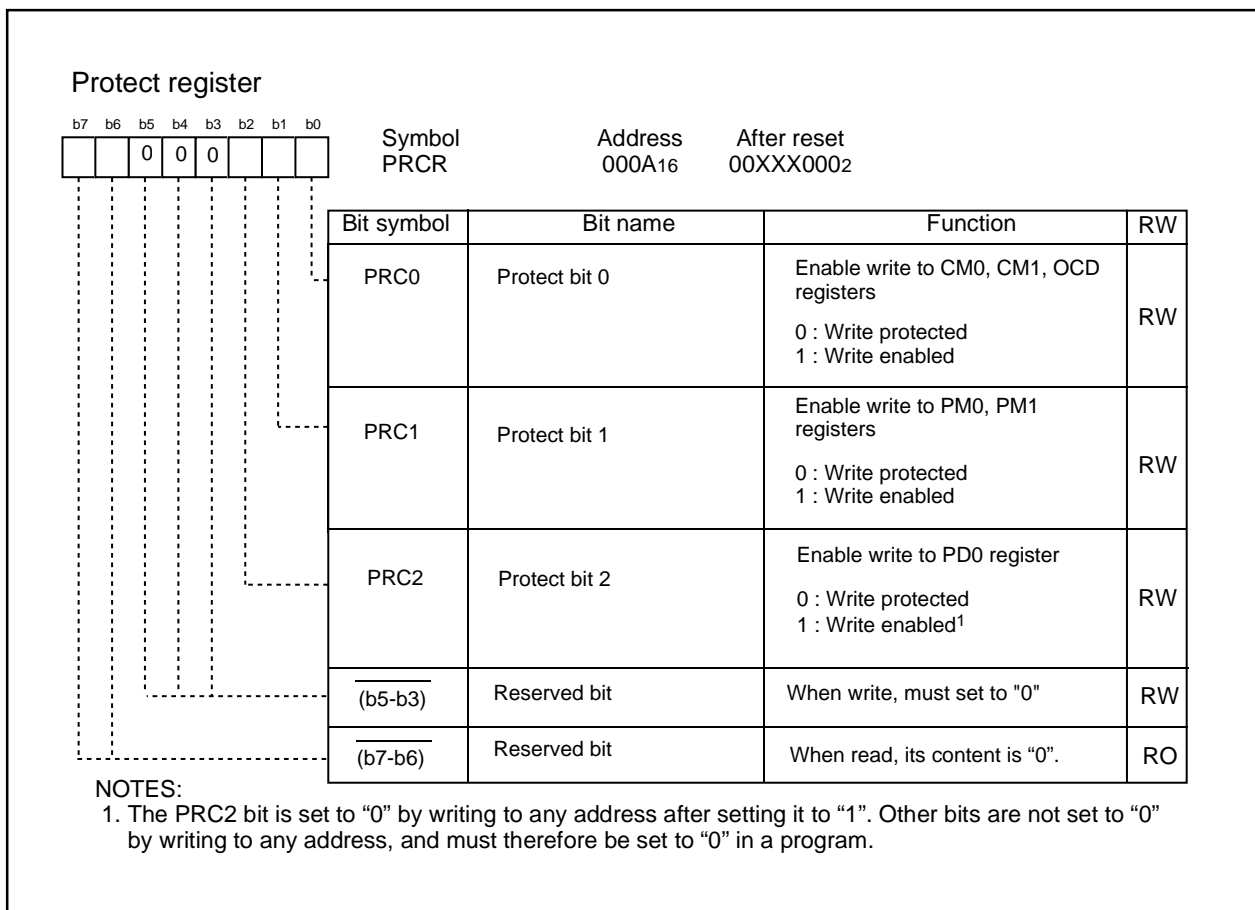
Protect register

b7 b6 b5 b4 b3 b2 b1 b0

0 0 0

Symbol PRCR

Address $000A_{16}$

After reset $00XXX000_2$

| Bit symbol | Bit name | Function | RW |
|---|---|---|---|
| PRC0 | Protect bit 0 | Enable write to CM0, CM1, OCD registers 0 : Write protected 1 : Write enabled | RW |
| PRC1 | Protect bit 1 | Enable write to PM0, PM1 registers 0 : Write protected 1 : Write enabled | RW |
| PRC2 | Protect bit 2 | Enable write to PD0 register 0 : Write protected 1 : Write enabled$^1$ | RW |
| $\overline{(b5-b3)}$ | Reserved bit | When write, must set to "0" | RW |
| $\overline{(b7-b6)}$ | Reserved bit | When read, its content is “0”. | RO |

NOTES:
1. The PRC2 bit is set to “0” by writing to any address after setting it to “1”. Other bits are not set to “0” by writing to any address, and must therefore be set to “0” in a program.